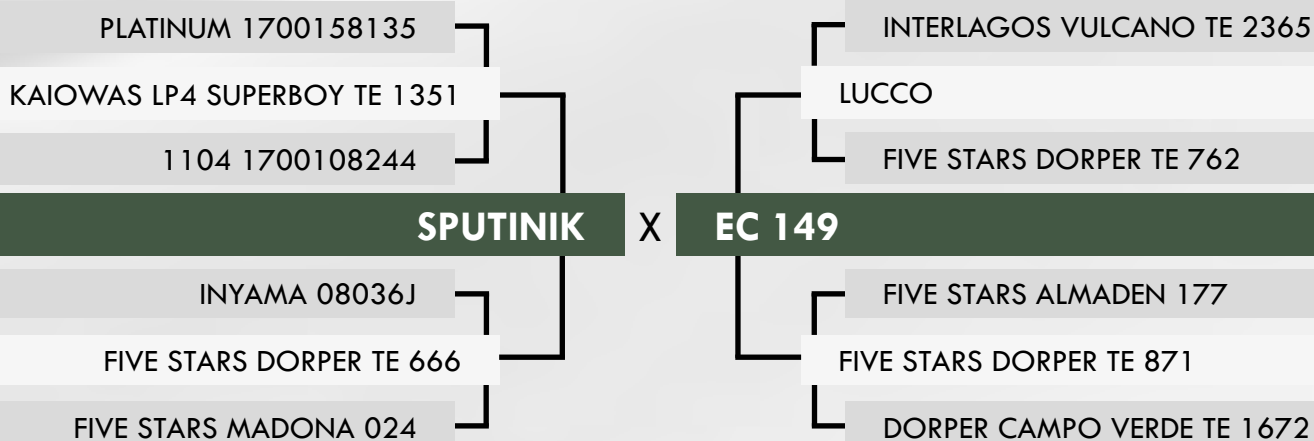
PLATINUM 1700158135

KAIOWAS LP4 SUPERBOY TE 1351

1104 1700108244

SPUTINIK

INYAMA 08036J

FIVE STARS DORPER TE 666

FIVE STARS MADONA 024

X

INTERLAGOS VULCANO TE 2365

LUCCO

FIVE STARS DORPER TE 762

EC 149

FIVE STARS ALMADEN 177

FIVE STARS DORPER TE 871

DORPER CAMPO VERDE TE 1672